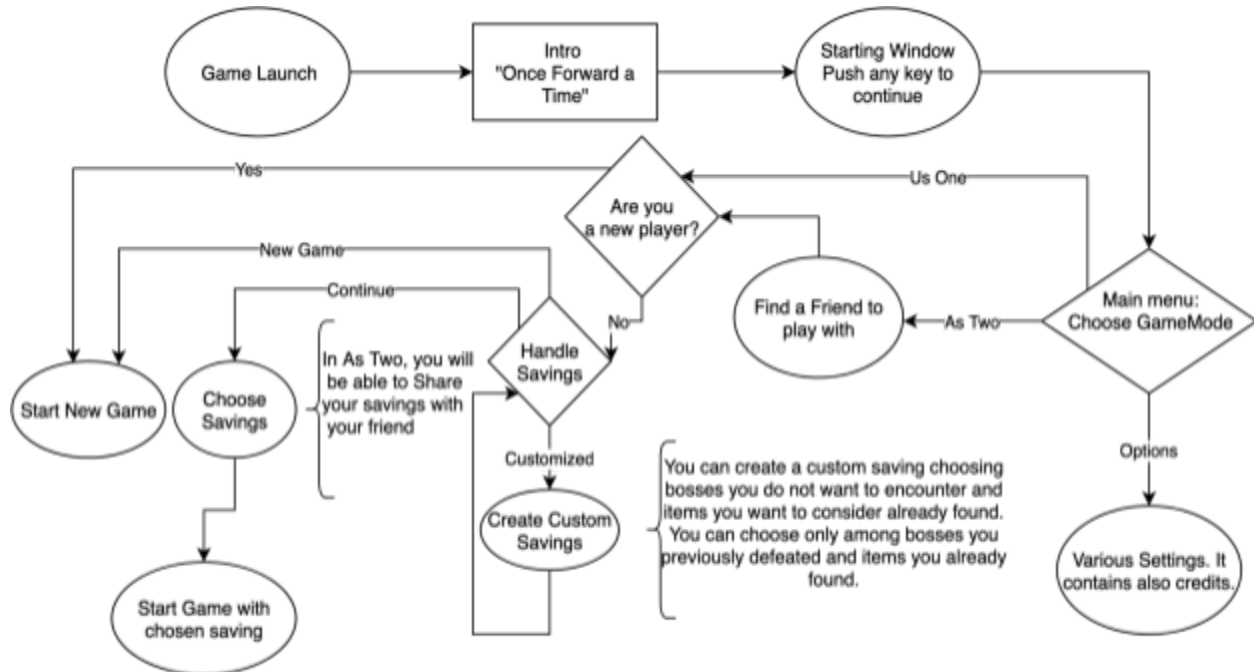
Game Launch

Intro
"Once Forward a Time"

Starting Window
Push any key to continue

Yes

Are you a new player?

Us One

New Game

Continue

Find a Friend to play with

Main menu:
Choose GameMode

No

As Two

Handle Savings

Start New Game

Choose Savings

In As Two, you will be able to Share your savings with your friend

Customized

Options

Create Custom Savings

You can create a custom saving choosing bosses you do not want to encounter and items you want to consider already found. You can choose only among bosses you previously defeated and items you already found.

Various Settings. It contains also credits.

Start Game with chosen saving